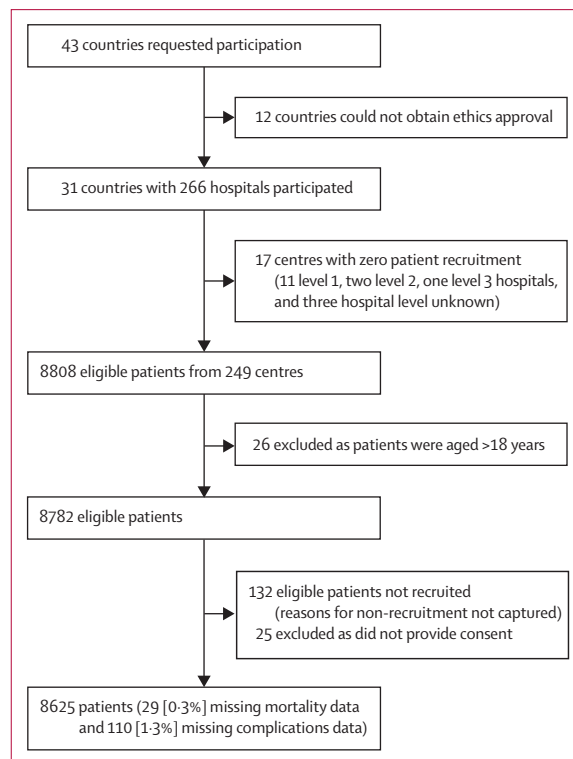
43 countries requested participation

12 countries could not obtain ethics approval

31 countries with 266 hospitals participated

17 centres with zero patient recruitment (11 level 1, two level 2, one level 3 hospitals, and three hospital level unknown)

8808 eligible patients from 249 centres

26 excluded as patients were aged >18 years

8782 eligible patients

132 eligible patients not recruited (reasons for non-recruitment not captured)
25 excluded as did not provide consent

8625 patients (29 [0·3%] missing mortality data and 110 [1·3%] missing complications data)